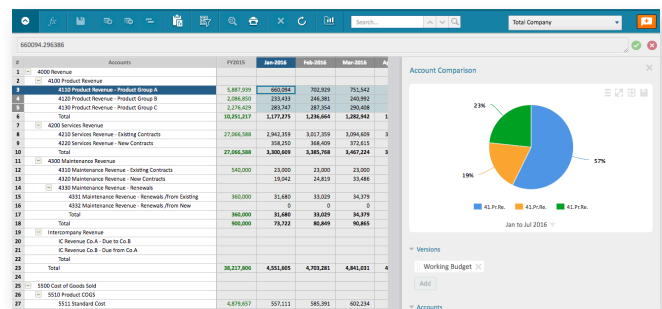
Search...

Total Company

660094.296386

| # | Accounts | FY2015 | Jan-2016 | Feb-2016 | Mar-2016 | A |
|---|---|---|---|---|---|---|
| 1 | 4000 Revenue | | | | | |
| 2 | 4100 Product Revenue | | | | | |
| 3 | 4110 Product Revenue - Product Group A | 5,887,939 | 660,094 | 702,929 | 751,542 | |
| 4 | 4120 Product Revenue - Product Group B | 2,086,850 | 233,433 | 246,381 | 240,992 | |
| 5 | 4130 Product Revenue - Product Group C | 2,276,429 | 283,747 | 287,354 | 290,408 | |
| 6 | Total | 10,251,217 | 1,177,275 | 1,236,664 | 1,282,942 | 1 |
| 7 | 4200 Services Revenue | | | | | |
| 8 | 4210 Services Revenue - Existing Contracts | 27,066,588 | 2,942,359 | 3,017,359 | 3,094,609 | 3 |
| 9 | 4220 Services Revenue - New Contracts | | 358,250 | 368,409 | 372,615 | |
| 10 | Total | 27,066,588 | 3,300,609 | 3,385,768 | 3,467,224 | 3 |
| 11 | 4300 Maintenance Revenue | | | | | |
| 12 | 4310 Maintenance Revenue - Existing Contracts | 540,000 | 23,000 | 23,000 | 23,000 | |
| 13 | 4320 Maintenance Revenue - New Contracts | | 19,042 | 24,819 | 33,486 | |
| 14 | 4330 Maintenance Revenue - Renewals | | | | | |
| 15 | 4331 Maintenance Revenue - Renewals /From Existing | 360,000 | 31,680 | 33,029 | 34,379 | |
| 16 | 4332 Maintenance Revenue - Renewals /From New | | 0 | 0 | 0 | |
| 17 | Total | 360,000 | 31,680 | 33,029 | 34,379 | |
| 18 | Total | 900,000 | 73,722 | 80,849 | 90,865 | |
| 19 | Intercompany Revenue | | | | | |
| 20 | IC Revenue Co.A - Due to Co.B | | | | | |
| 21 | IC Revenue Co.B - Due from Co.A | | | | | |
| 22 | Total | | | | | |
| 23 | Total | 38,217,806 | 4,551,605 | 4,703,281 | 4,841,031 | 4 |
| 24 | | | | | | |
| 25 | 5500 Cost of Goods Sold | | | | | |
| 26 | 5510 Product COGS | | | | | |
| 27 | 5511 Standard Cost | 4,879,657 | 557,111 | 585,391 | 602,234 | |

Account Comparison

23%
57%
19%

41.Pr.Re. 41.Pr.Re. 41.Pr.Re.

Jan to Jul 2016

Versions

Working Budget

Add

Accounts